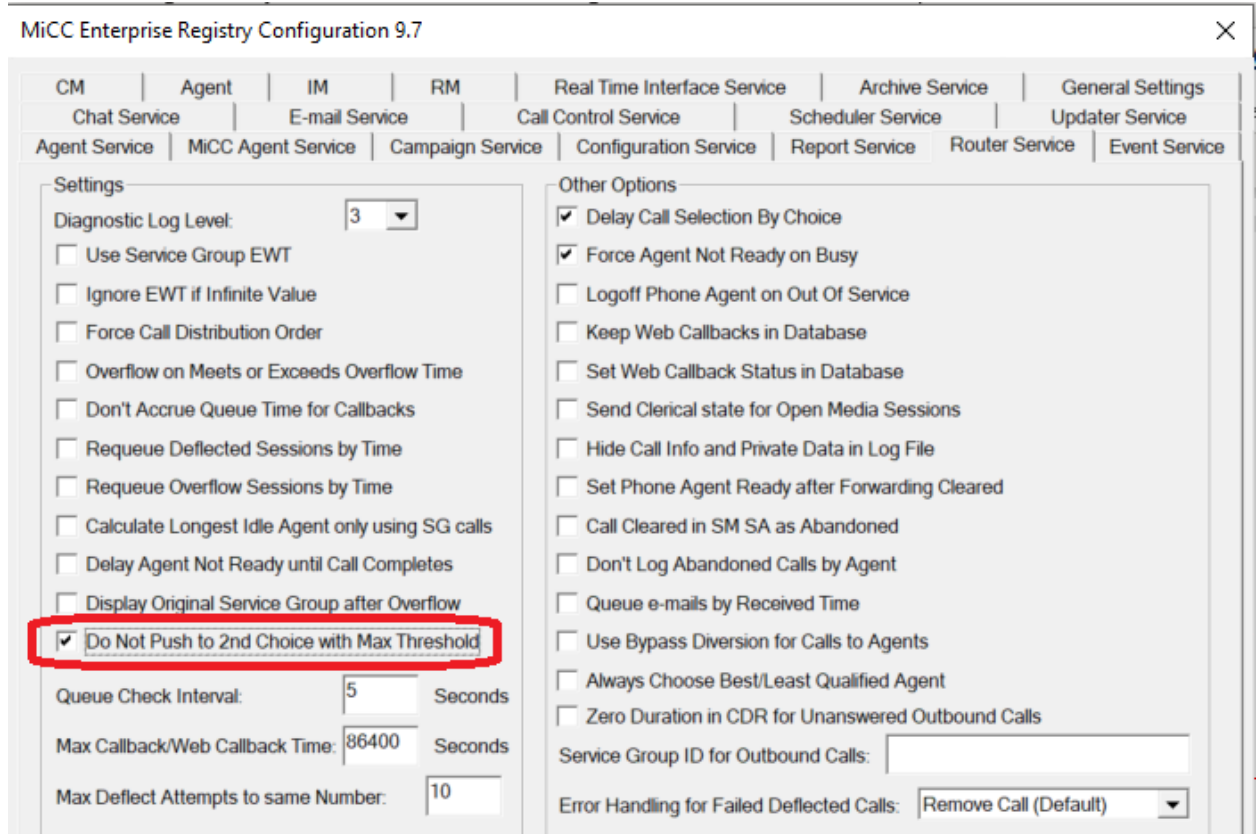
MiCC Enterprise Registry Configuration 9.7

CM | Agent | IM | RM | Real Time Interface Service | Archive Service | General Settings
Chat Service | E-mail Service | Call Control Service | Scheduler Service | Updater Service
Agent Service | MiCC Agent Service | Campaign Service | Configuration Service | Report Service | Router Service | Event Service

Settings
Diagnostic Log Level: 3
Use Service Group EWT
Ignore EWT if Infinite Value
Force Call Distribution Order
Overflow on Meets or Exceeds Overflow Time
Don't Accrue Queue Time for Callbacks
Requeue Deflected Sessions by Time
Requeue Overflow Sessions by Time
Calculate Longest Idle Agent only using SG calls
Delay Agent Not Ready until Call Completes
Display Original Service Group after Overflow
Do Not Push to 2nd Choice with Max Threshold
Queue Check Interval: 5 Seconds
Max Callback/Web Callback Time: 86400 Seconds
Max Deflect Attempts to same Number: 10

Other Options
Delay Call Selection By Choice
Force Agent Not Ready on Busy
Logoff Phone Agent on Out Of Service
Keep Web Callbacks in Database
Set Web Callback Status in Database
Send Clerical state for Open Media Sessions
Hide Call Info and Private Data in Log File
Set Phone Agent Ready after Forwarding Cleared
Call Cleared in SM SA as Abandoned
Don't Log Abandoned Calls by Agent
Queue e-mails by Received Time
Use Bypass Diversion for Calls to Agents
Always Choose Best/Least Qualified Agent
Zero Duration in CDR for Unanswered Outbound Calls
Service Group ID for Outbound Calls:
Error Handling for Failed Deflected Calls: Remove Call (Default)